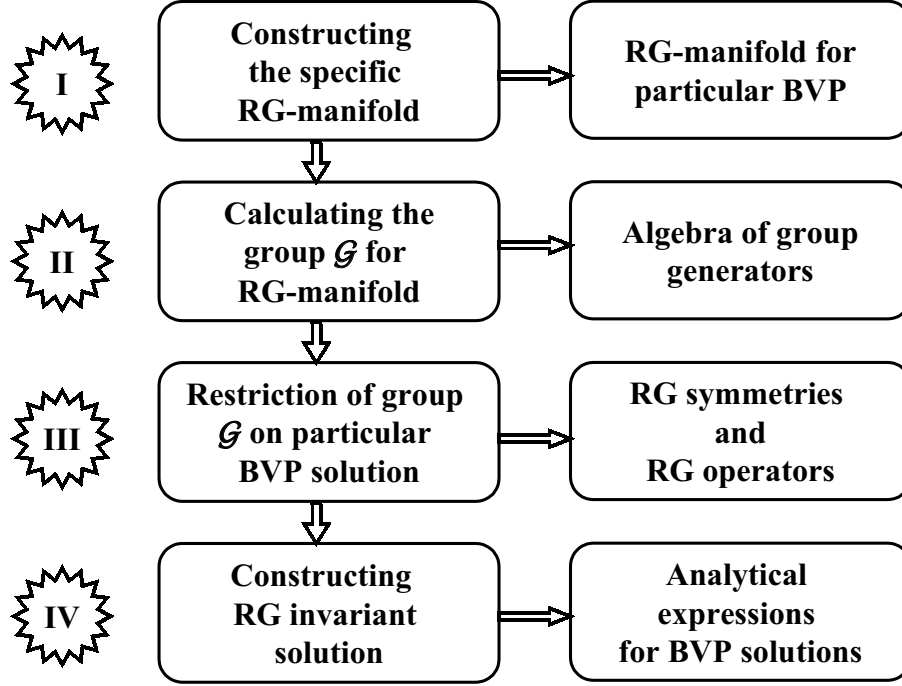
I

Constructing the specific RG-manifold

RG-manifold for particular BVP

II

Calculating the group $\mathcal{G}$ for RG-manifold

Algebra of group generators

III

Restriction of group $\mathcal{G}$ on particular BVP solution

RG symmetries and RG operators

IV

Constructing RG invariant solution

Analytical expressions for BVP solutions